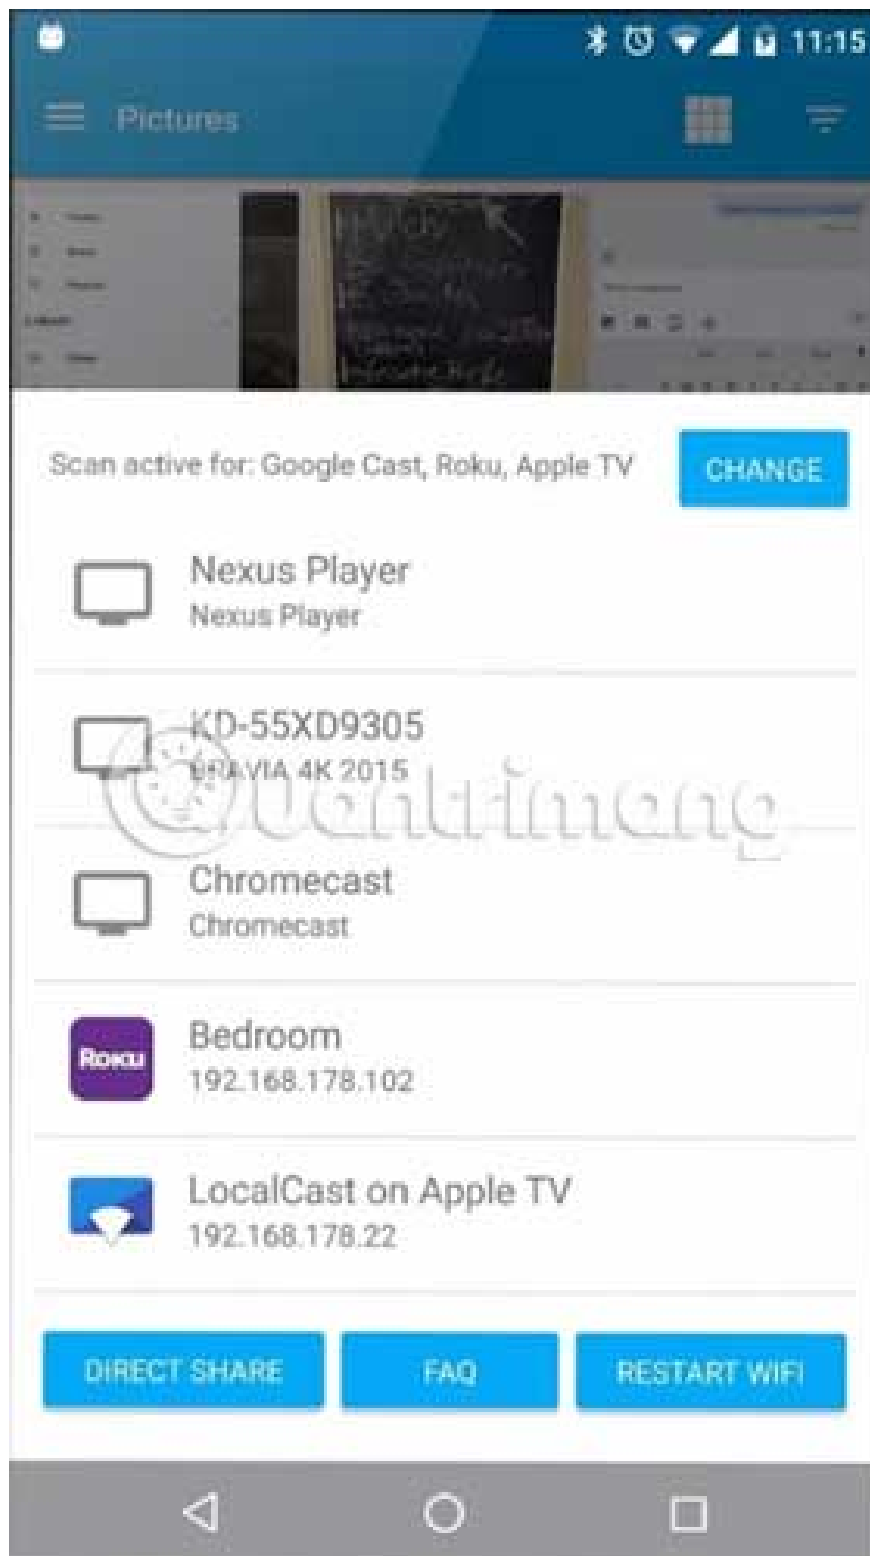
11:15

Pictures

Scan active for: Google Cast, Roku, Apple TV

CHANGE

Nexus Player
Nexus Player

KD-55XD9305
BRAVIA 4K 2015

Chromecast
Chromecast

Roku

Bedroom
192.168.178.102

LocalCast on Apple TV
192.168.178.22

DIRECT SHARE

FAQ

RESTART WIFI

Quantrimang